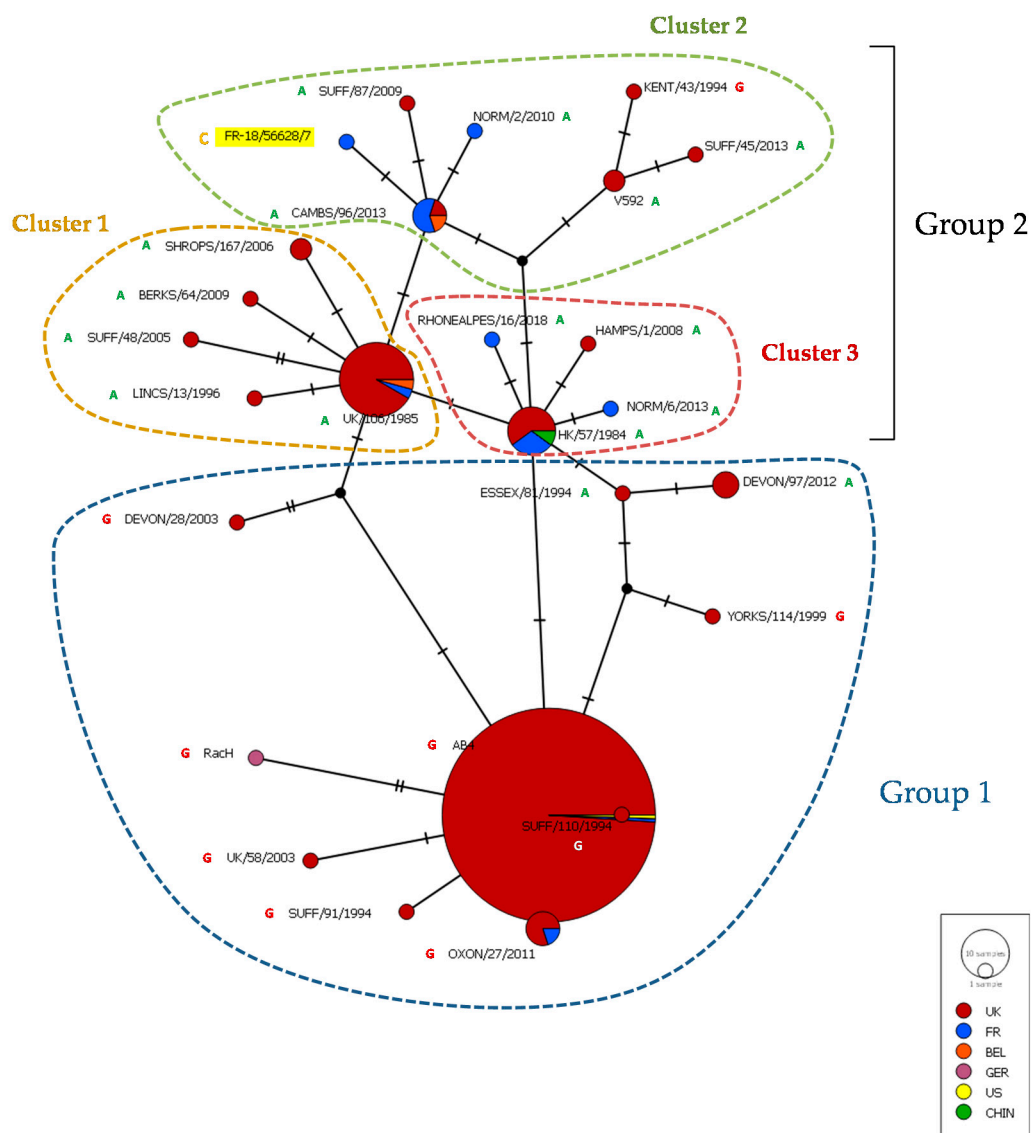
Cluster 2

Group 2

A SUFF/87/2009

KENT/43/1994 G

NORM/2/2010 A

C FR-18/56628/7

SUFF/45/2013 A

V592 A

A CAMBS/96/2013

Cluster 1

A SHROPS/167/2006

A BERKS/64/2009

RHONEALPES/16/2018 A

HAMPS/1/2008 A

Cluster 3

A SUFF/48/2005

A LINCS/13/1996

NORM/6/2013 A

A UK/106/1985

HK/57/1984 A

ESSEX/81/1994 A

DEVON/97/2012 A

G DEVON/28/2003

YORKS/114/1999 G

G RacH

G AB4

Group 1

SUFF/110/1994
G

G UK/58/2003

G SUFF/91/1994

G OXON/27/2011

10 samples
1 sample

UK
FR
BEL
GER
US
CHIN